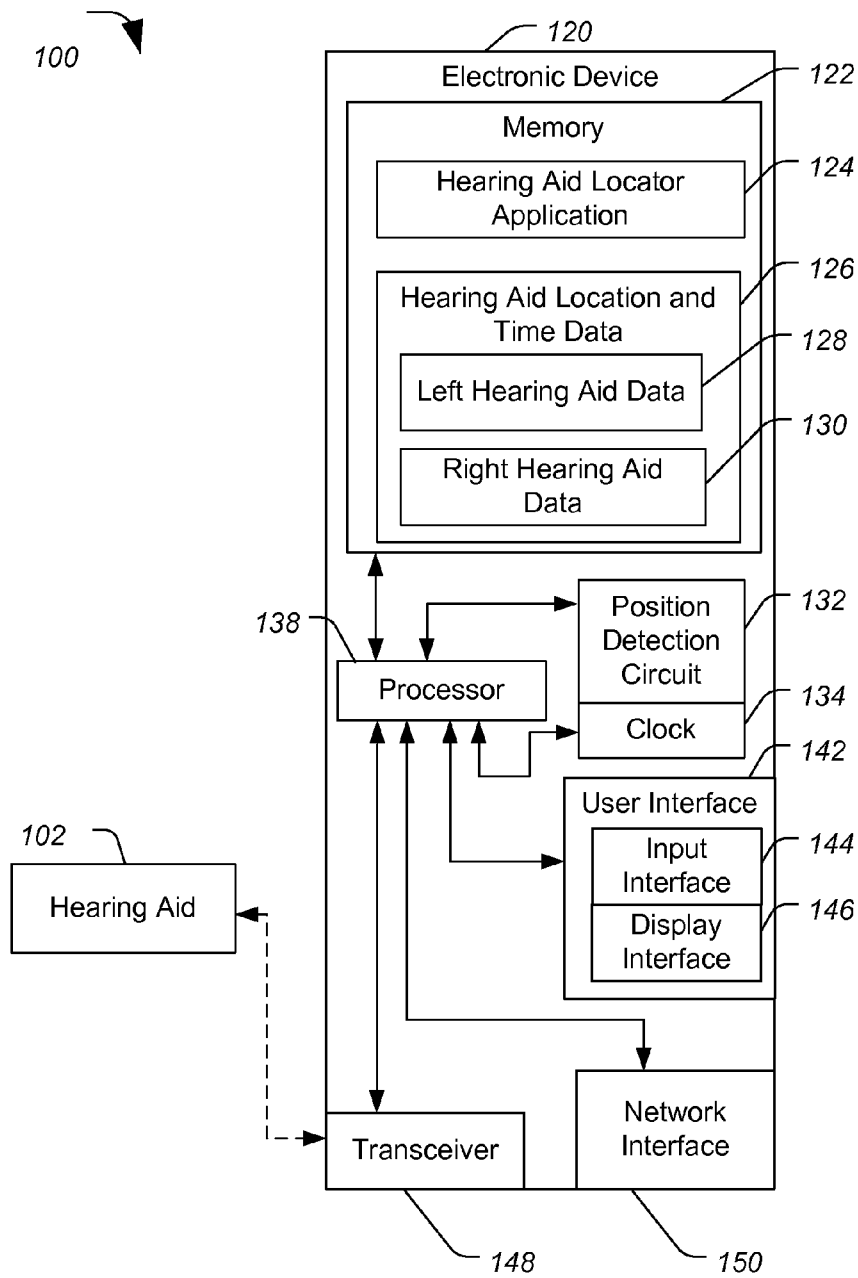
100

120

Electronic Device

122

Memory

Hearing Aid Locator Application

124

Hearing Aid Location and Time Data

126

Left Hearing Aid Data

128

Right Hearing Aid Data

130

138

Processor

Position Detection Circuit

132

Clock

134

142

User Interface

Input Interface

144

Display Interface

146

102

Hearing Aid

Transceiver

Network Interface

148

150